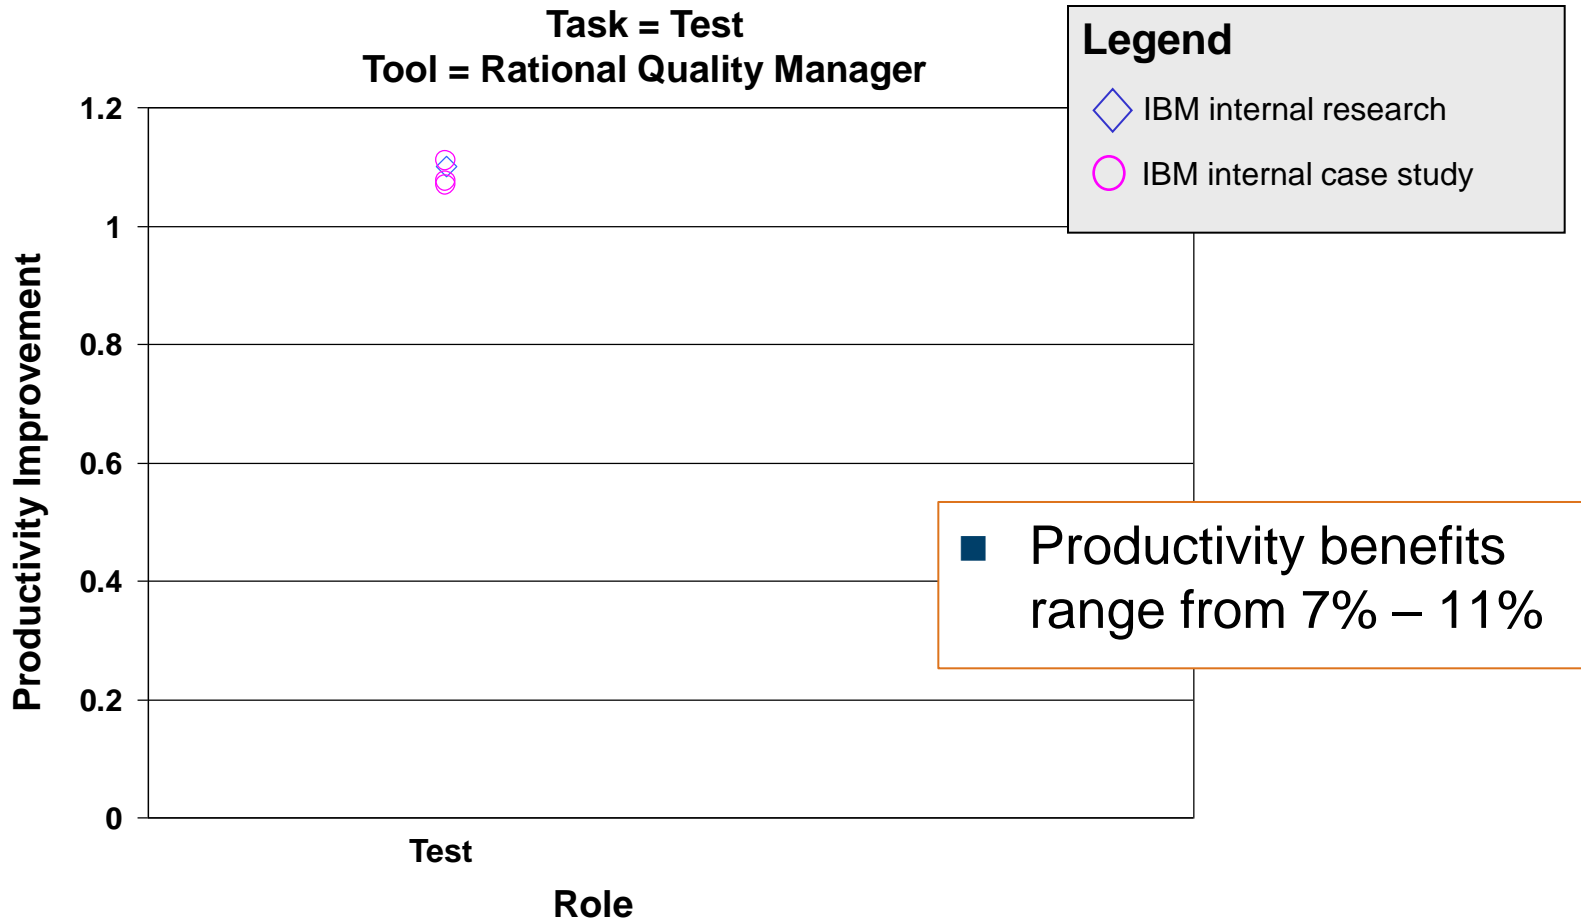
Task = Test
Tool = Rational Quality Manager

Legend
IBM internal research
IBM internal case study

Productivity Improvement

1.2
1
0.8
0.6
0.4
0.2
0

Test

Role

Productivity benefits range from 7% – 11%